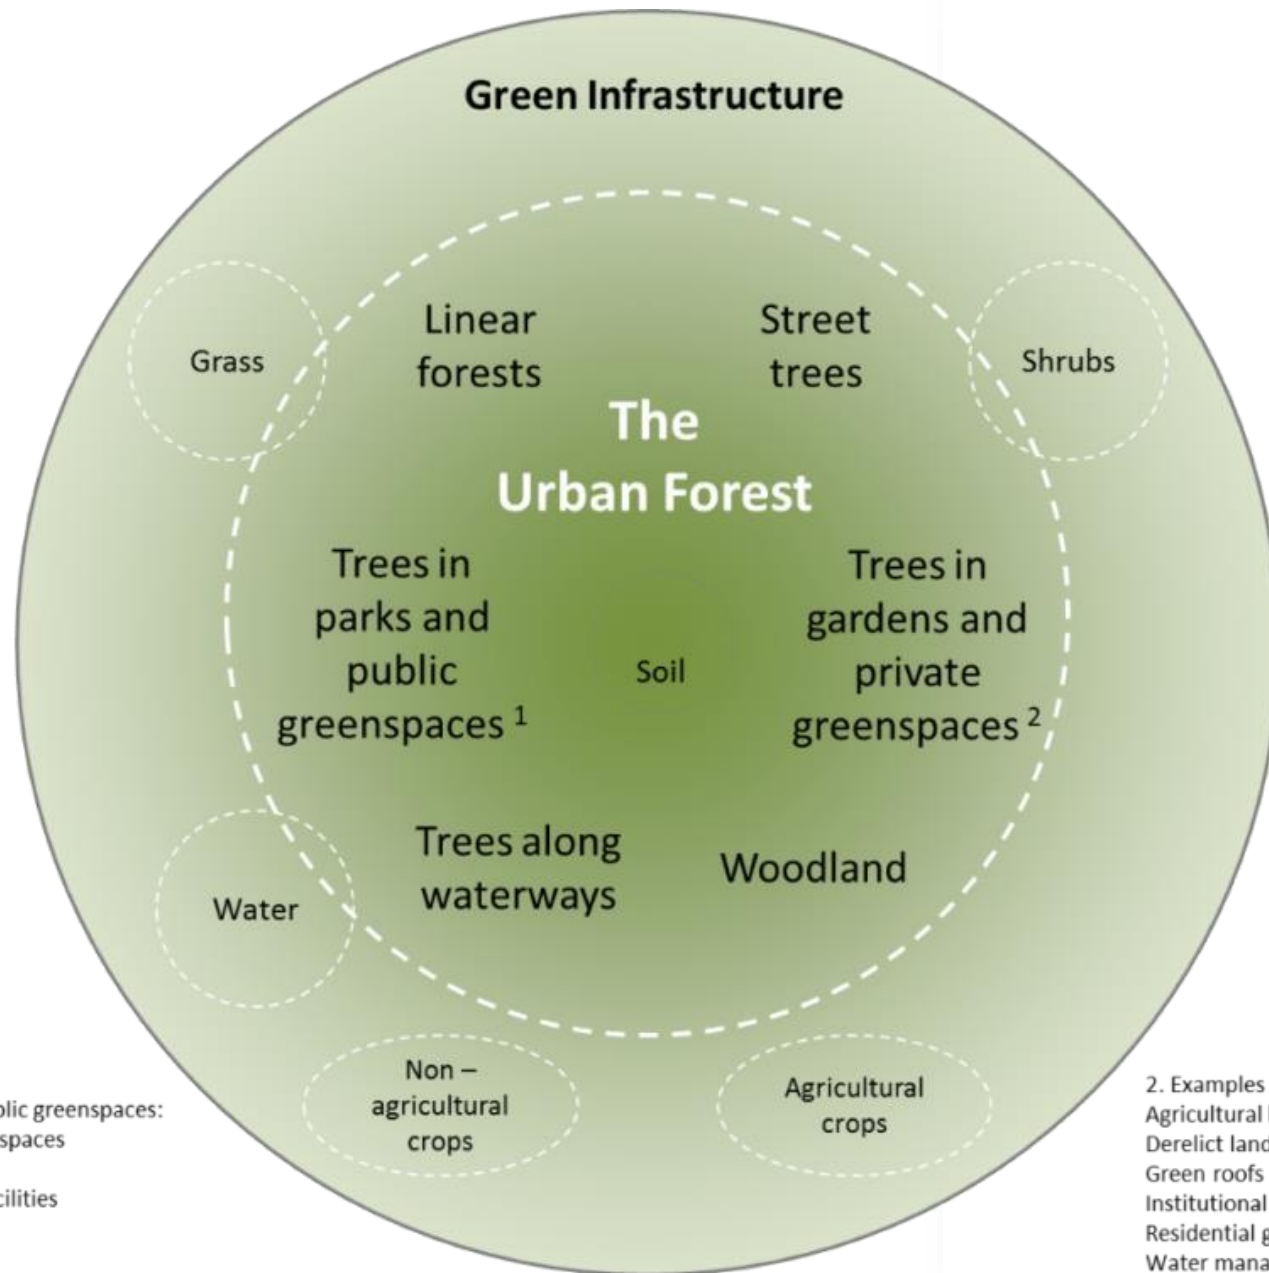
Green Infrastructure

Grass

Linear forests

Street trees

Shrubs

The Urban Forest

Trees in parks and public greenspaces ¹

Soil

Trees in gardens and private greenspaces ²

Water

Trees along waterways

Woodland

Non – agricultural crops

Agricultural crops

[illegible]blic greenspaces:
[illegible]spaces
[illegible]cilities

2. Examples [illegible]
Agricultural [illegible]
Derelict land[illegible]
Green roofs
Institutional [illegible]
Residential g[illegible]
Water mana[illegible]